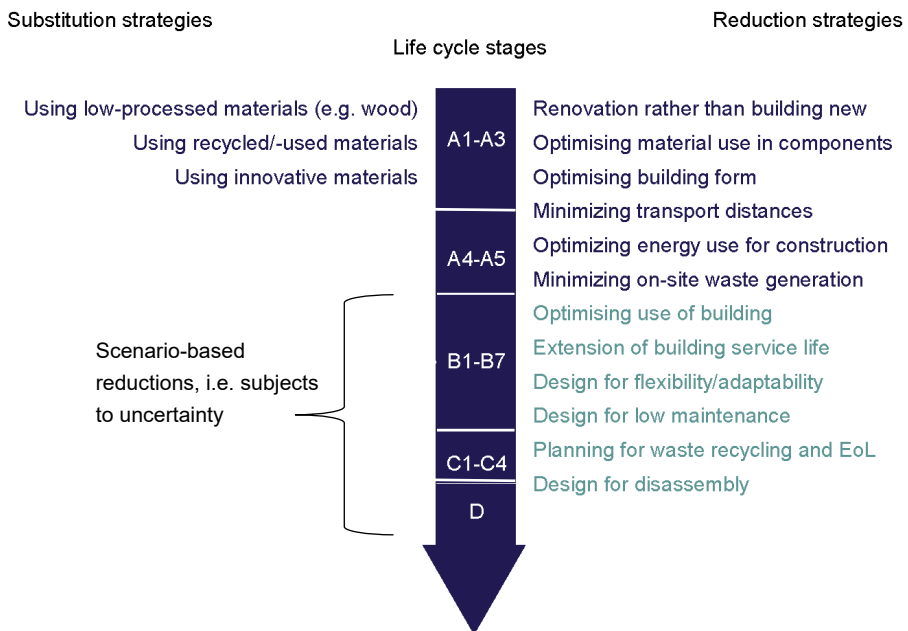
Substitution strategies

Life cycle stages

Reduction strategies

Using low-processed materials (e.g. wood)
Using recycled/-used materials
Using innovative materials

A1-A3

Renovation rather than building new
Optimising material use in components
Optimising building form

A4-A5

Minimizing transport distances
Optimizing energy use for construction
Minimizing on-site waste generation

Scenario-based reductions, i.e. subjects to uncertainty

B1-B7

Optimising use of building
Extension of building service life
Design for flexibility/adaptability
Design for low maintenance

C1-C4

Planning for waste recycling and EoL

D

Design for disassembly